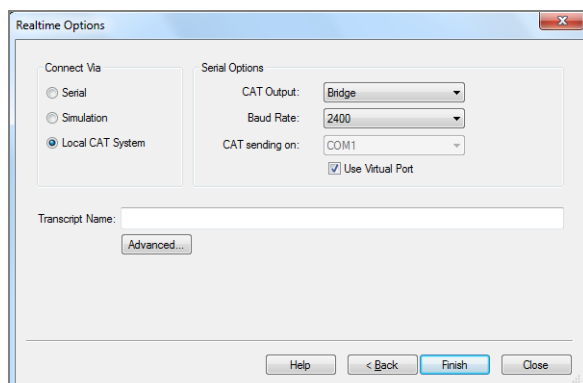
Realtime Options

Connect Via

Serial

Simulation

Local CAT System

Serial Options

CAT Output: Bridge

Baud Rate: 2400

CAT sending on: COM1

Use Virtual Port

Transcript Name:

Advanced...

Help

< Back

Finish

Close